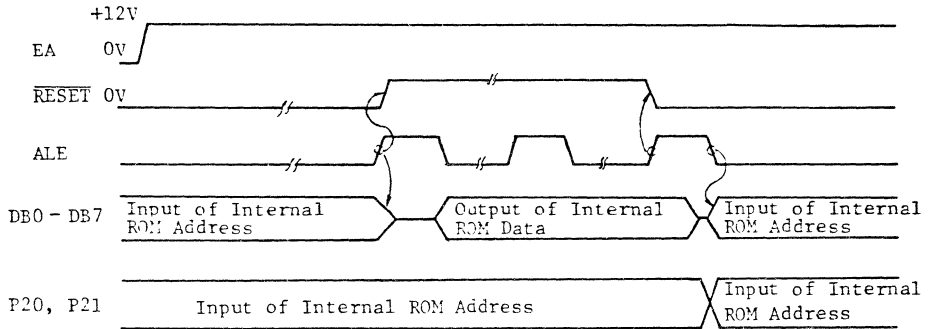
+12V

EA 0V

$\overline{RESET}$ 0V

ALE

DB0 - DB7

Input of Internal ROM Address

Output of Internal ROM Data

Input of Internal ROM Address

P20, P21

Input of Internal ROM Address

Input of Internal ROM Address